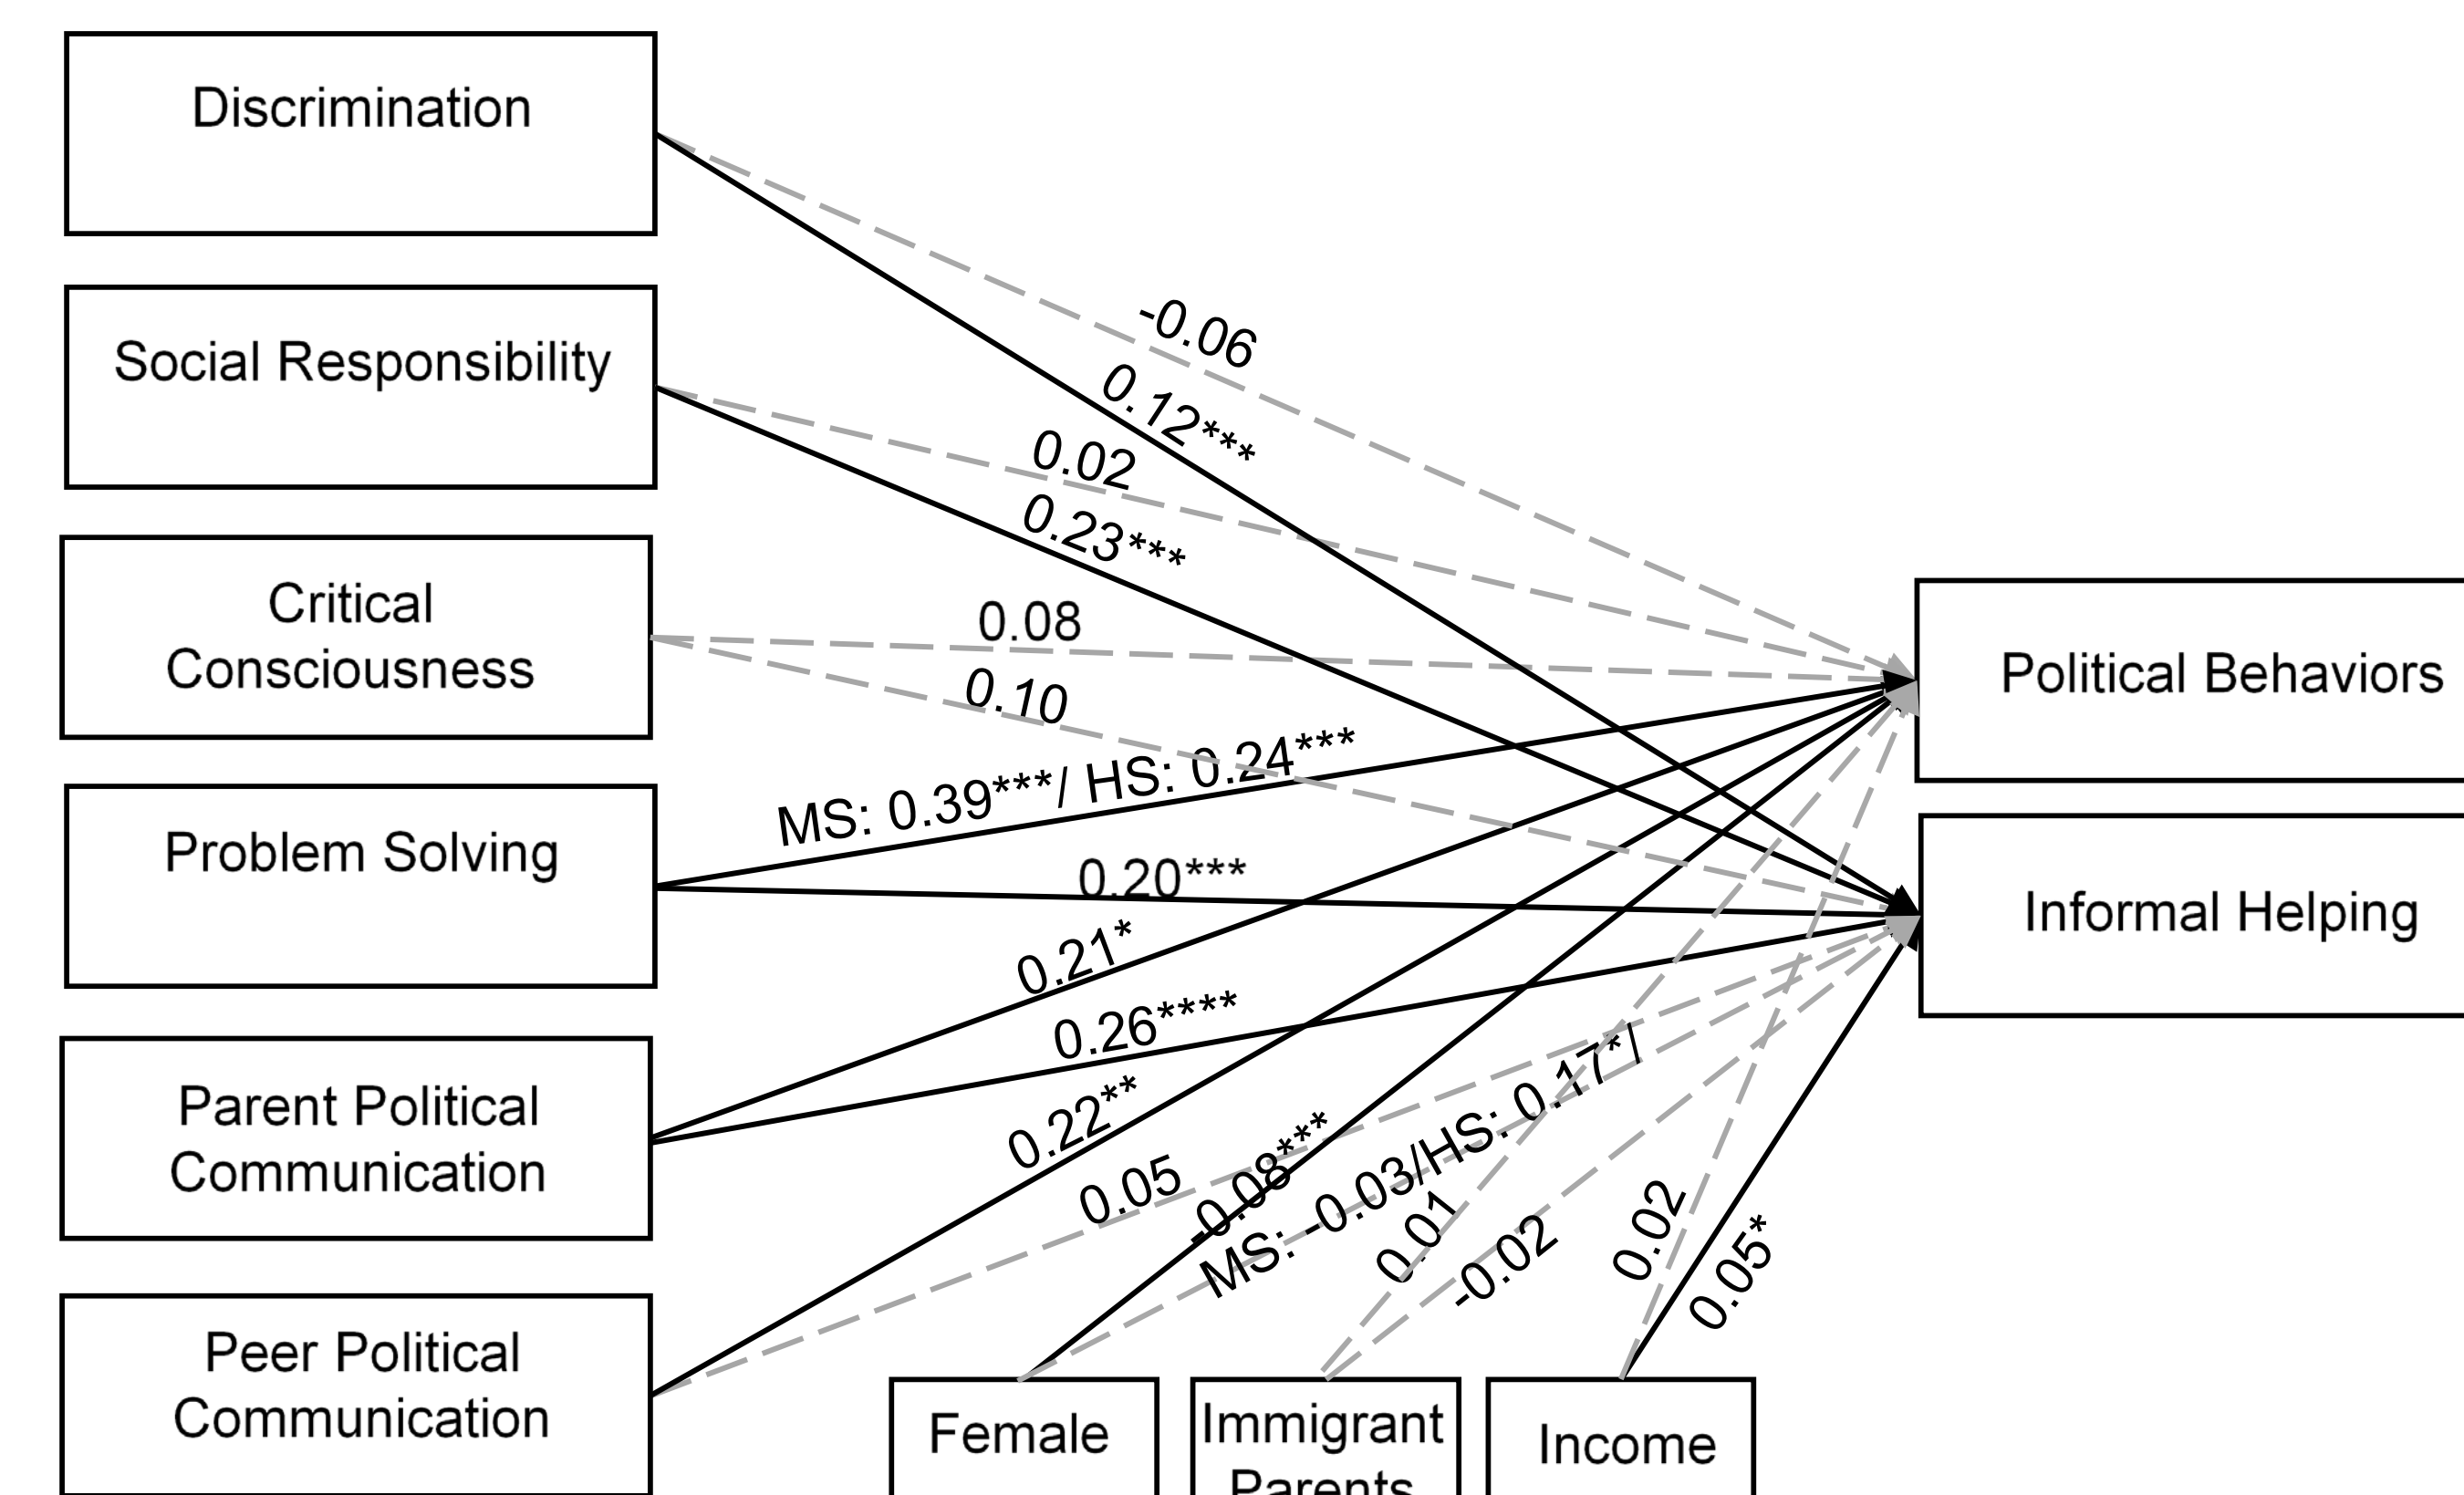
Discrimination

Social Responsibility

Critical Consciousness

Problem Solving

Parent Political Communication

Peer Political Communication

-0.06

0.12***

0.02

0.23***

0.08

0.10

MS: 0.39***/ HS: 0.24***

0.20***

0.21*

0.26****

0.22**

0.05

-0.08***

MS: -0.03/HS: 0.17*/

0.01

-0.02

0.02

0.05*

Political Behaviors

Informal Helping

Female

Immigrant Parents

Income